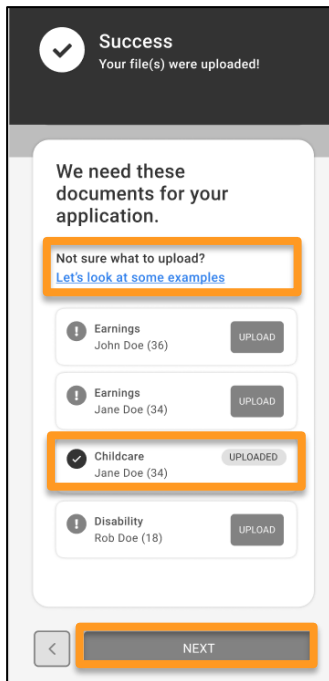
Success
Your file(s) were uploaded!

We need these documents for your application.

Not sure what to upload?
Let's look at some examples

Earnings
John Doe (36)
UPLOAD

Earnings
Jane Doe (34)
UPLOAD

Childcare
Jane Doe (34)
UPLOADED

Disability
Rob Doe (18)
UPLOAD

<
NEXT